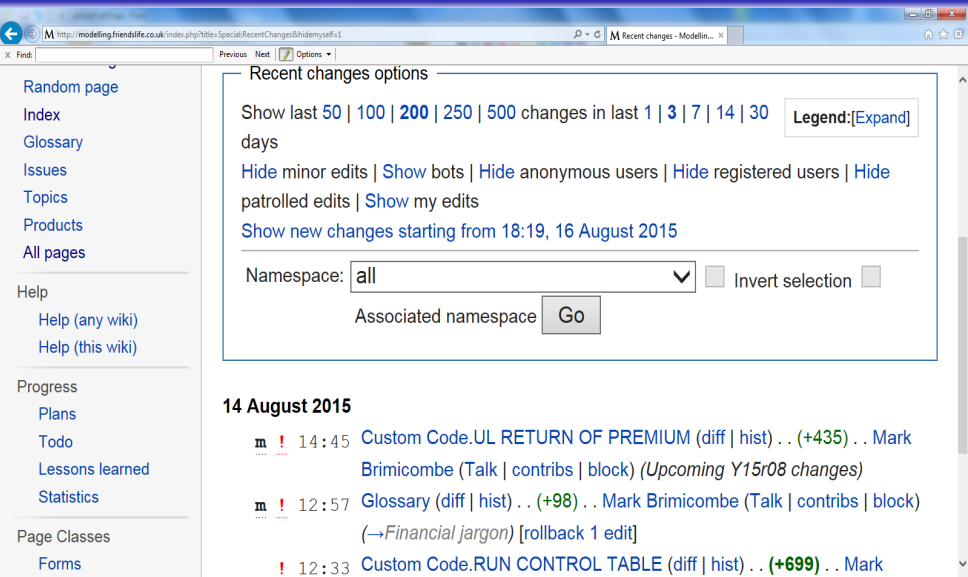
http://modelling.friendslife.co.uk/index.php?title=Special:RecentChanges&hidemyself=1
Recent changes - Modellin...

Find: Previous Next Options

Random page
Index
Glossary
Issues
Topics
Products
All pages

Help
Help (any wiki)
Help (this wiki)

Progress
Plans
Todo
Lessons learned
Statistics

Page Classes
Forms

Recent changes options

Show last 50 | 100 | 200 | 250 | 500 changes in last 1 | 3 | 7 | 14 | 30 days

Legend:[Expand]

Hide minor edits | Show bots | Hide anonymous users | Hide registered users | Hide patrolled edits | Show my edits

Show new changes starting from 18:19, 16 August 2015

Namespace: all Invert selection Associated namespace Go

14 August 2015

m ! 14:45 Custom Code.UL RETURN OF PREMIUM (diff | hist) . . (+435) . . Mark Brimicombe (Talk | contribs | block) (Upcoming Y15r08 changes)

m ! 12:57 Glossary (diff | hist) . . (+98) . . Mark Brimicombe (Talk | contribs | block) (→Financial jargon) [rollback 1 edit]

! 12:33 Custom Code.RUN CONTROL TABLE (diff | hist) . . (+699) . . Mark